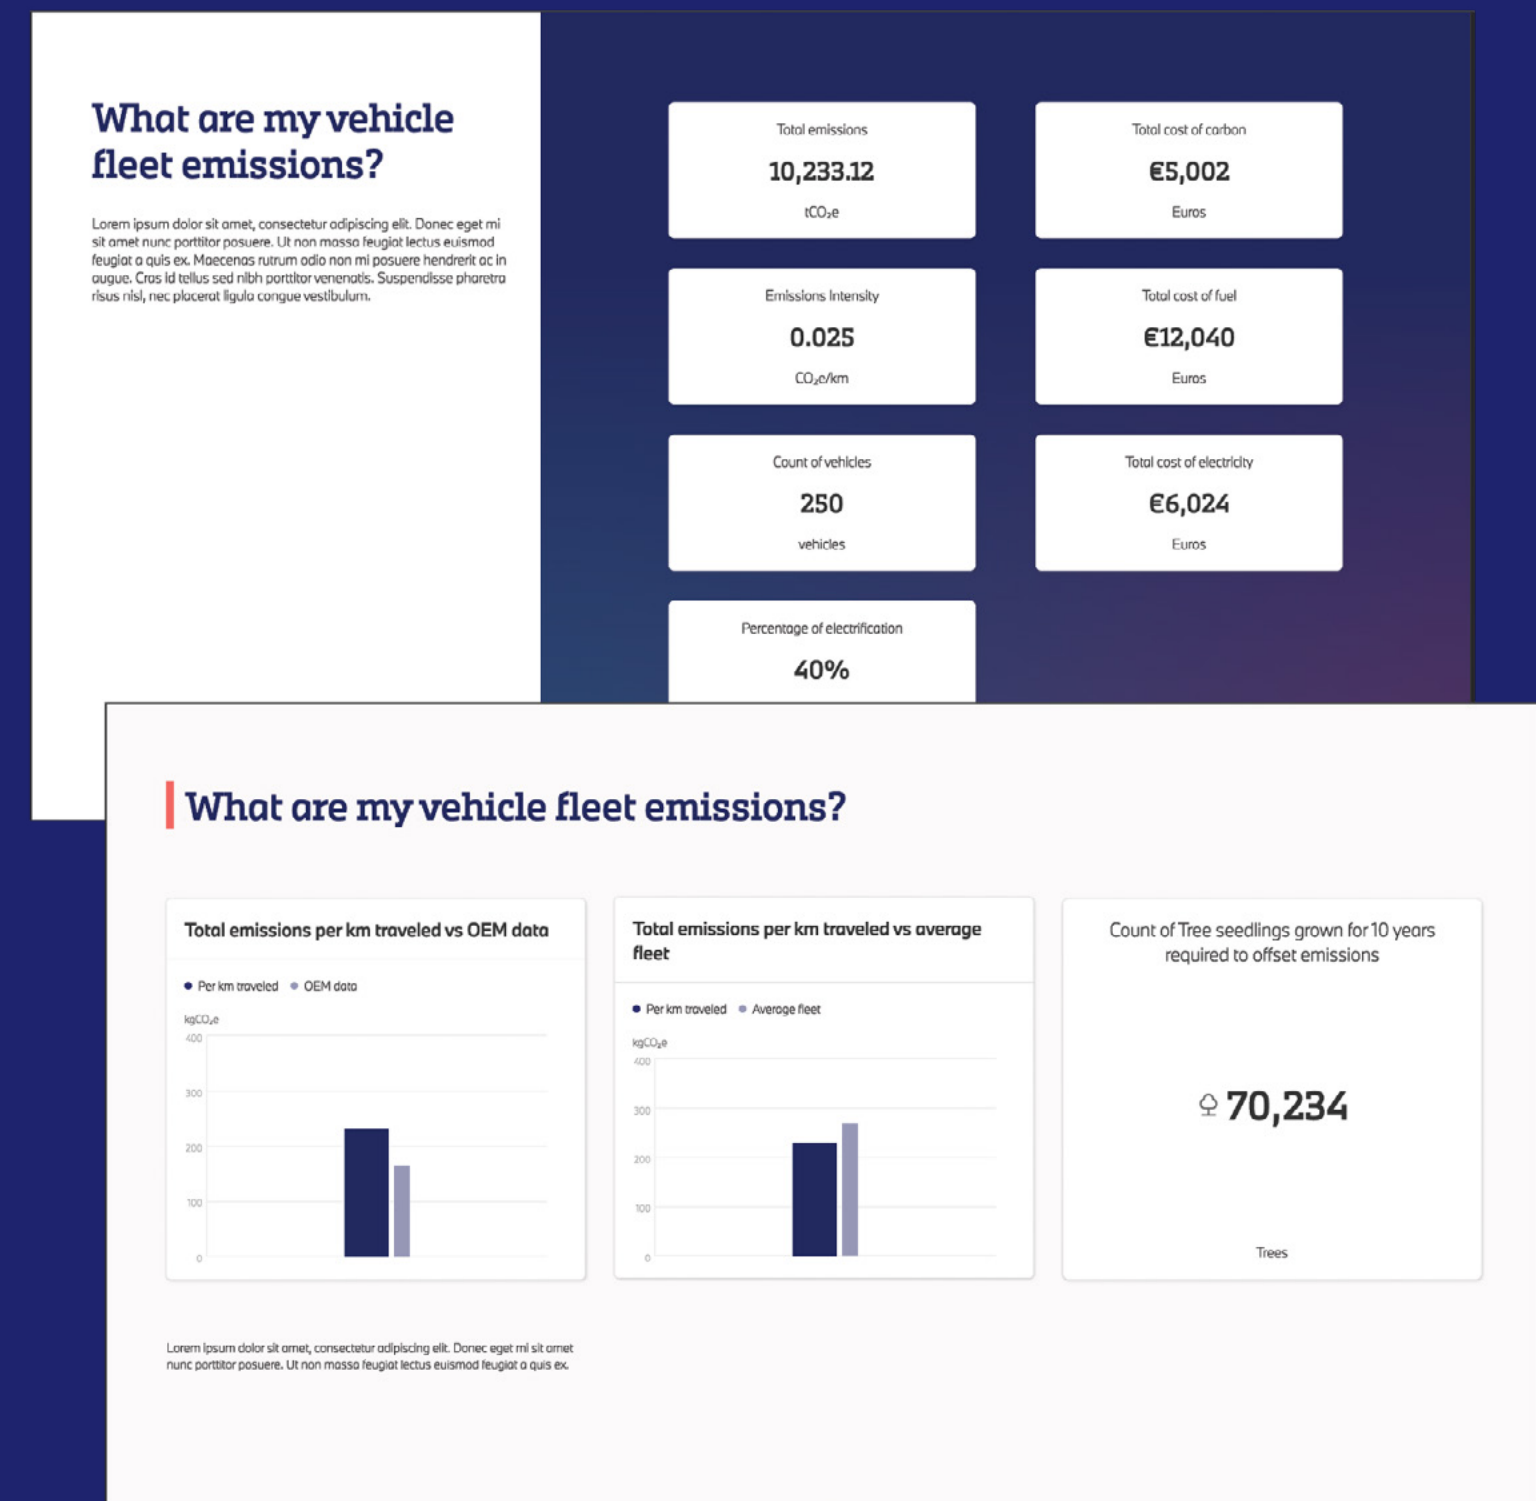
What are my vehicle fleet emissions?

Lorem ipsum dolor sit amet, consectetur adipiscing elit. Donec eget mi sit amet nunc porttitor posuere. Ut non massa feugiat lectus euismod feugiat a quis ex. Maecenas rutrum odio non mi posuere hendrerit ac in augue. Cras id tellus sed nibh porttitor venenatis. Suspendisse pharetra risus nisl, nec placerat ligula congue vestibulum.

Total emissions
10,233.12
$tCO_2e$

Total cost of carbon
€5,002
Euros

Emissions Intensity
0.025
$CO_2e/km$

Total cost of fuel
€12,040
Euros

Count of vehicles
250
vehicles

Total cost of electricity
€6,024
Euros

Percentage of electrification
40%

What are my vehicle fleet emissions?

Total emissions per km traveled vs OEM data

Per km traveled
OEM data
$kgCO_2e$
400
300
200
100
0

Total emissions per km traveled vs average fleet

Per km traveled
Average fleet
$kgCO_2e$
400
300
200
100
0

Count of Tree seedlings grown for 10 years required to offset emissions

70,234

Trees

Lorem ipsum dolor sit amet, consectetur adipiscing elit. Donec eget mi sit amet nunc porttitor posuere. Ut non massa feugiat lectus euismod feugiat a quis ex.